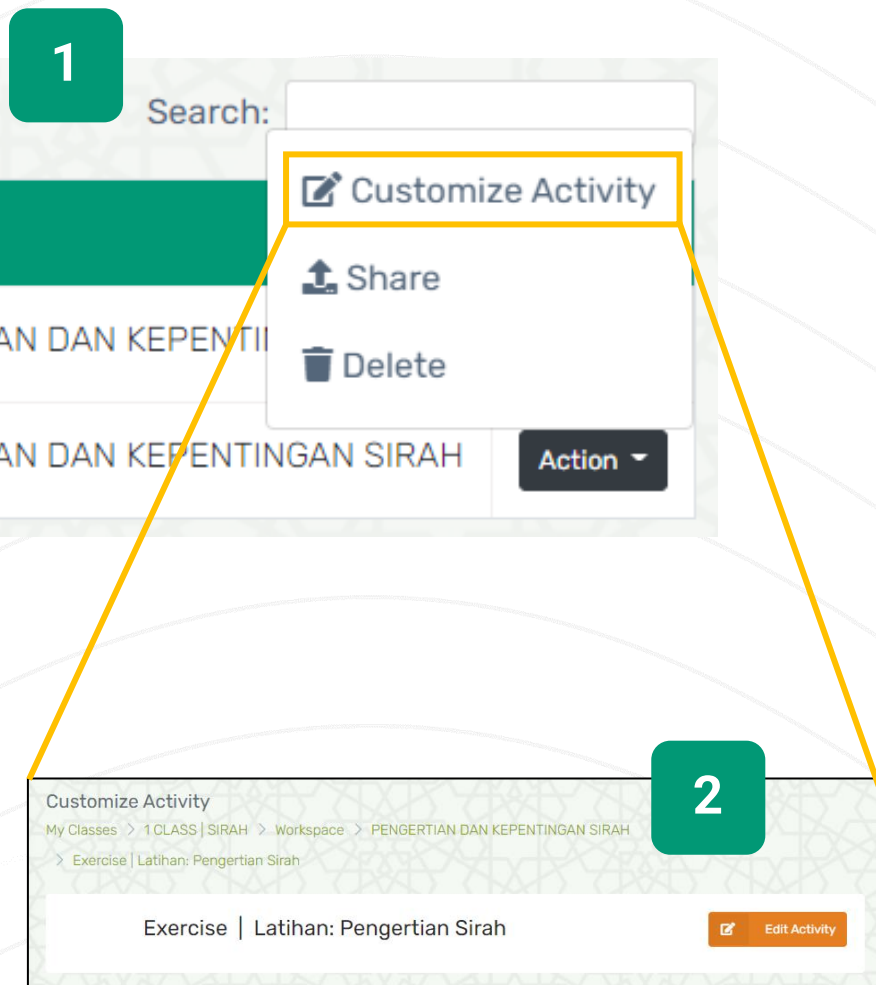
1

Search:

Customize Activity

Share

Delete

AN DAN KEPENTI

AN DAN KEPENTINGAN SIRAH

Action

Customize Activity

My Classes > 1 CLASS | SIRAH > Workspace > PENGERTIAN DAN KEPENTINGAN SIRAH > Exercise | Latihan: Pengertian Sirah

2

Exercise | Latihan: Pengertian Sirah

Edit Activity